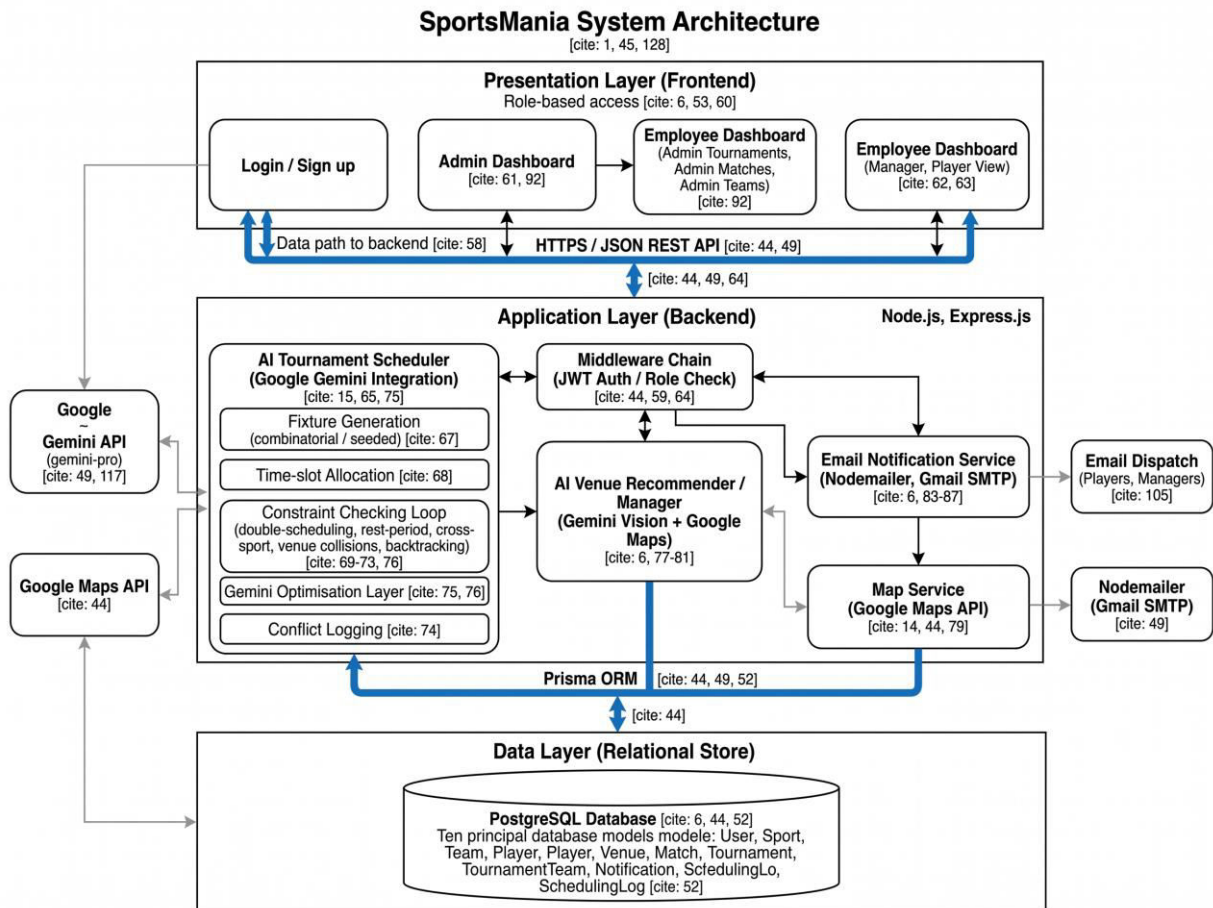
SportsMania System Architecture
[cite: 1, 45, 128]

Presentation Layer (Frontend)
Role-based access [cite: 6, 53, 60]

Login / Sign up

Admin Dashboard
[cite: 61, 92]

Employee Dashboard
(Admin Tournaments, Admin Matches, Admin Teams)
[cite: 92]

Employee Dashboard
(Manager, Player View)
[cite: 62, 63]

Data path to backend [cite: 58]

HTTPS / JSON REST API [cite: 44, 49]

[cite: 44, 49, 64]

Application Layer (Backend)

Node.js, Express.js

AI Tournament Scheduler
(Google Gemini Integration)
[cite: 15, 65, 75]

Fixture Generation
(combinatorial / seeded) [cite: 67]

Time-slot Allocation [cite: 68]

Constraint Checking Loop
(double-scheduling, rest-period, cross-sport, venue collisions, backtracking)
[cite: 69-73, 76]

Gemini Optimisation Layer [cite: 75, 76]

Conflict Logging [cite: 74]

Middleware Chain
(JWT Auth / Role Check)
[cite: 44, 59, 64]

AI Venue Recommender / Manager
(Gemini Vision + Google Maps)
[cite: 6, 77-81]

Email Notification Service
(Nodemailer, Gmail SMTP)
[cite: 6, 83-87]

Map Service
(Google Maps API)
[cite: 14, 44, 79]

Google
~
Gemini API
(gemini-pro)
[cite: 49, 117]

Google Maps API
[cite: 44]

Email Dispatch
(Players, Managers)
[cite: 105]

Nodemailer
(Gmail SMTP)
[cite: 49]

Prisma ORM [cite: 44, 49, 52]

[cite: 44]

Data Layer (Relational Store)

PostgreSQL Database [cite: 6, 44, 52]
Ten principal database models modele: User, Sport, Team, Player, Player, Venue, Match, Tournament, TournamentTeam, Notification, ScfedulingLo, SchedulingLog [cite: 52]